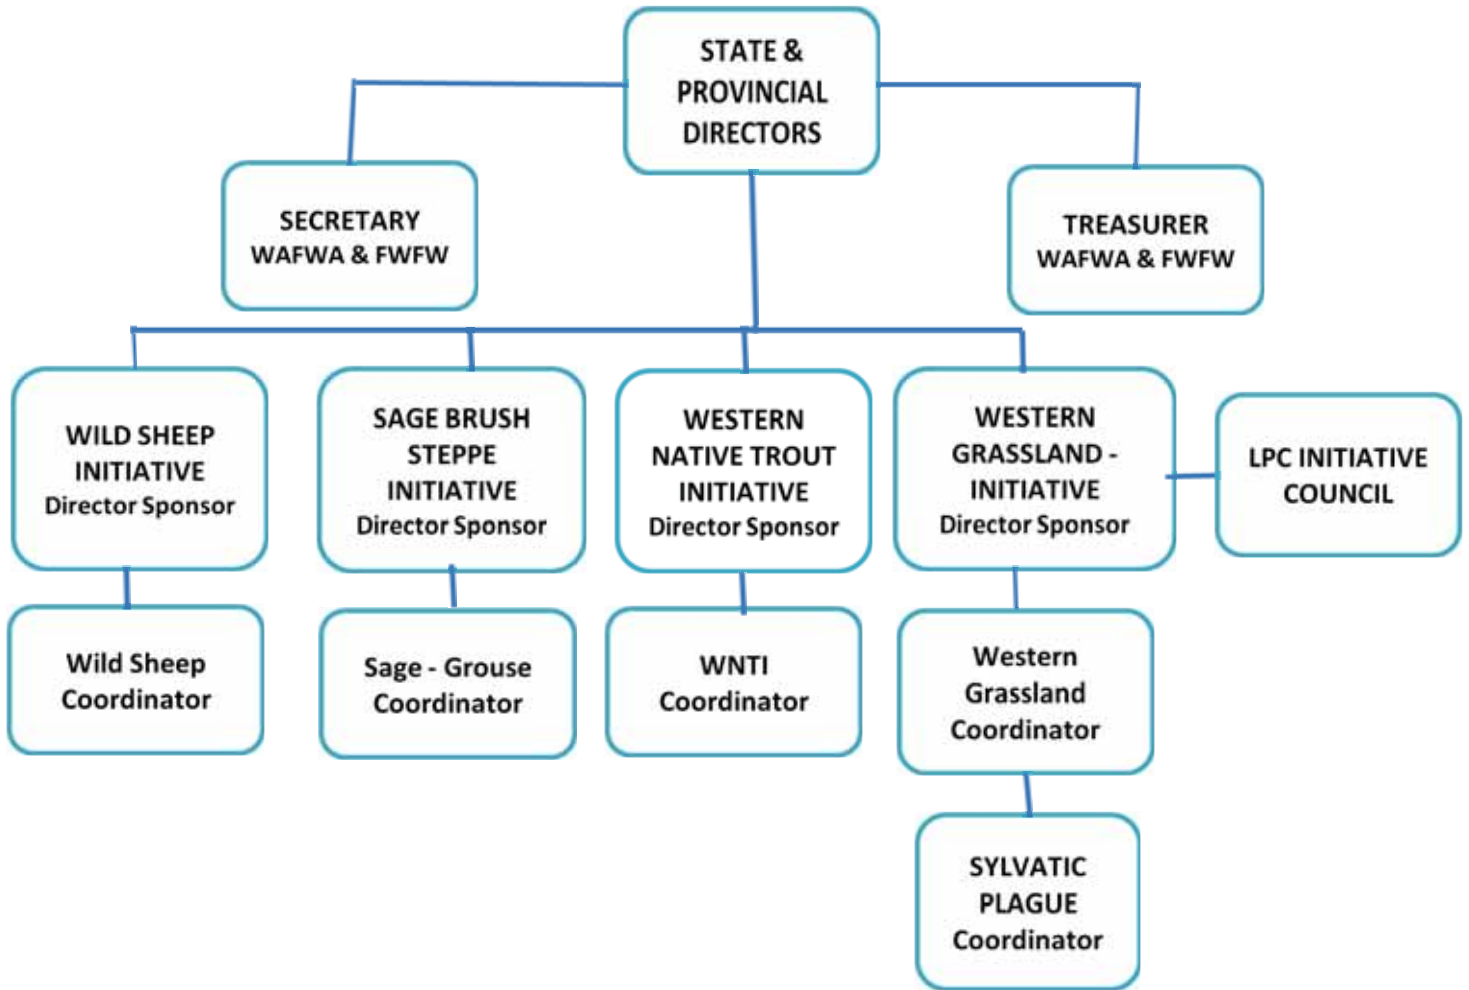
STATE & PROVINCIAL DIRECTORS

SECRETARY
WAFWA & FWFW

TREASURER
WAFWA & FWFW

WILD SHEEP INITIATIVE
Director Sponsor

SAGE BRUSH STEPPE INITIATIVE
Director Sponsor

WESTERN NATIVE TROUT INITIATIVE
Director Sponsor

WESTERN GRASSLAND - INITIATIVE
Director Sponsor

LPC INITIATIVE COUNCIL

Wild Sheep Coordinator

Sage - Grouse Coordinator

WNTI Coordinator

Western Grassland Coordinator

SYLVATIC PLAGUE Coordinator